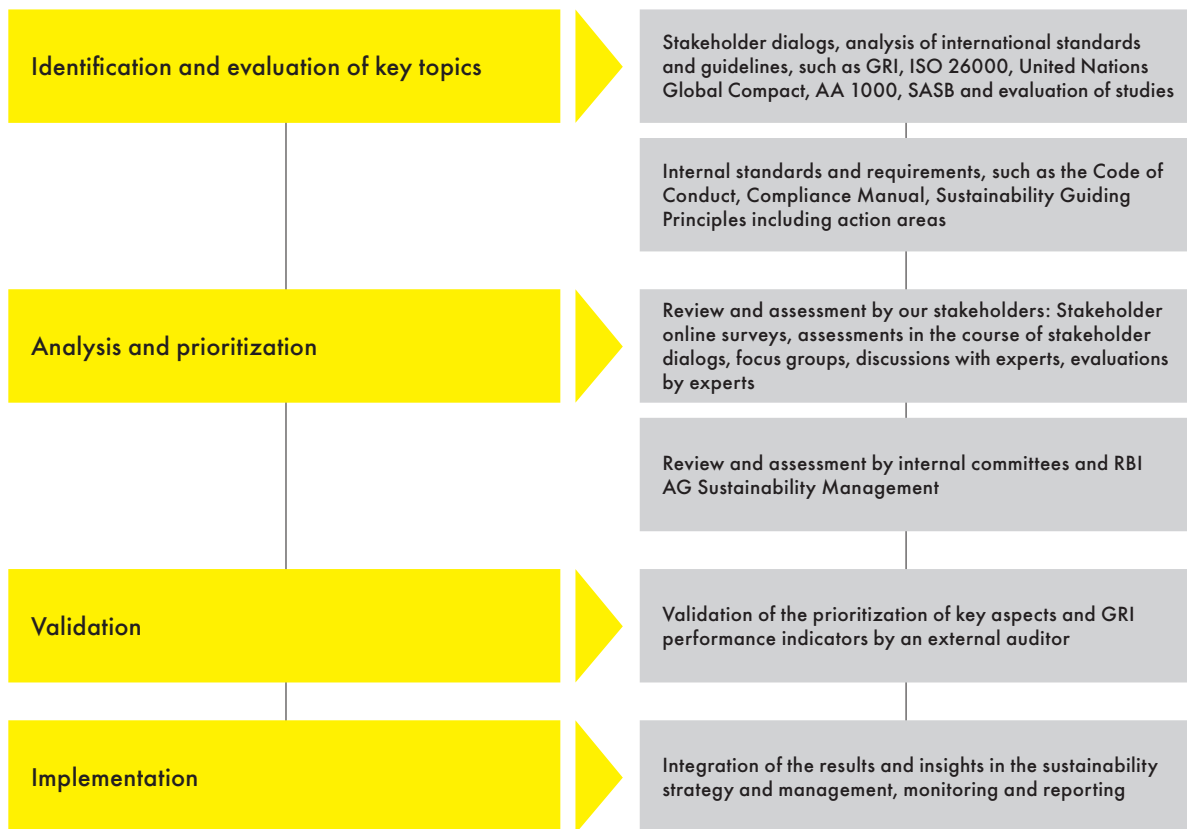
Identification and evaluation of key topics

Stakeholder dialogs, analysis of international standards and guidelines, such as GRI, ISO 26000, United Nations Global Compact, AA 1000, SASB and evaluation of studies

Internal standards and requirements, such as the Code of Conduct, Compliance Manual, Sustainability Guiding Principles including action areas

Analysis and prioritization

Review and assessment by our stakeholders: Stakeholder online surveys, assessments in the course of stakeholder dialogs, focus groups, discussions with experts, evaluations by experts

Review and assessment by internal committees and RBI AG Sustainability Management

Validation

Validation of the prioritization of key aspects and GRI performance indicators by an external auditor

Implementation

Integration of the results and insights in the sustainability strategy and management, monitoring and reporting